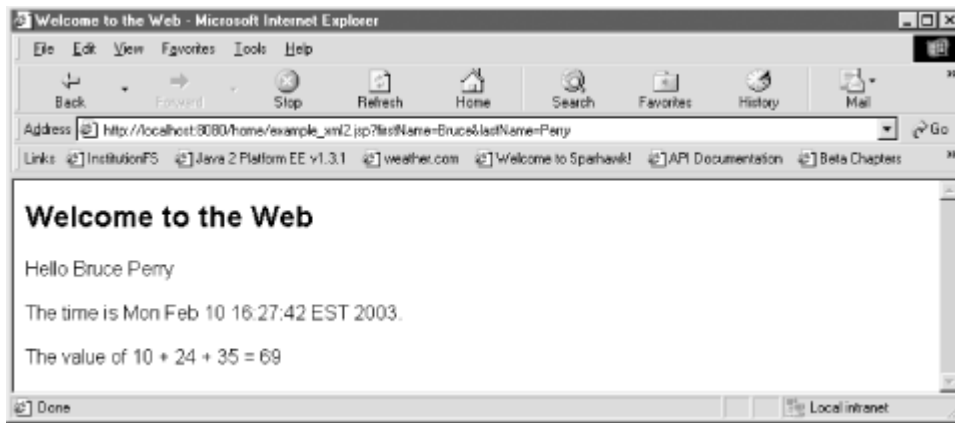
Welcome to the Web - Microsoft Internet Explorer

File Edit View Favorites Tools Help

Back Forward Stop Refresh Home Search Favorites History Mail

Address http://localhost:8080/home/example_xml2.jsp?firstName=Bruce&lastName=Perry

Go

Links InstitutionFS Java 2 Platform EE v1.3.1 weather.com Welcome to Sparhawk! API Documentation Beta Chapters

Welcome to the Web

Hello Bruce Perry

The time is Mon Feb 10 16:27:42 EST 2003.

The value of 10 + 24 + 35 = 69

Done

Local intranet